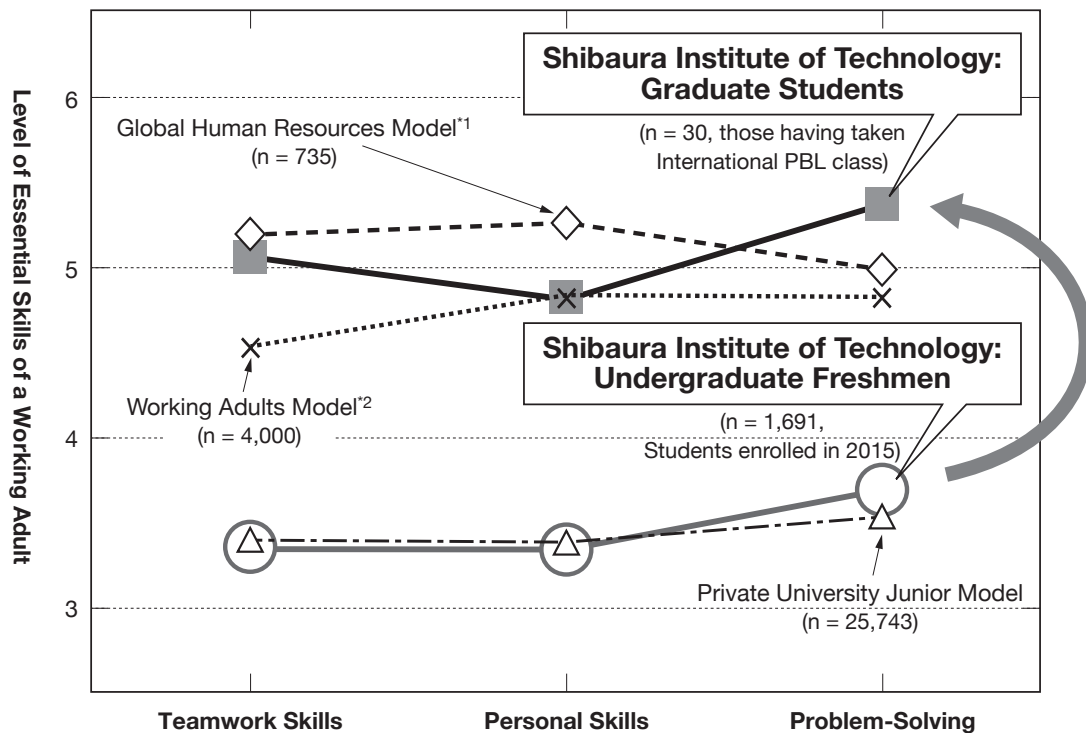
Level of Essential Skills of a Working Adult

6
5
4
3

Shibaura Institute of Technology: Graduate Students
(n = 30, those having taken International PBL class)

Global Human Resources Model$^{*1}$
(n = 735)

Working Adults Model$^{*2}$
(n = 4,000)

Shibaura Institute of Technology: Undergraduate Freshmen
(n = 1,691, Students enrolled in 2015)

Private University Junior Model
(n = 25,743)

Teamwork Skills
Personal Skills
Problem-Solving